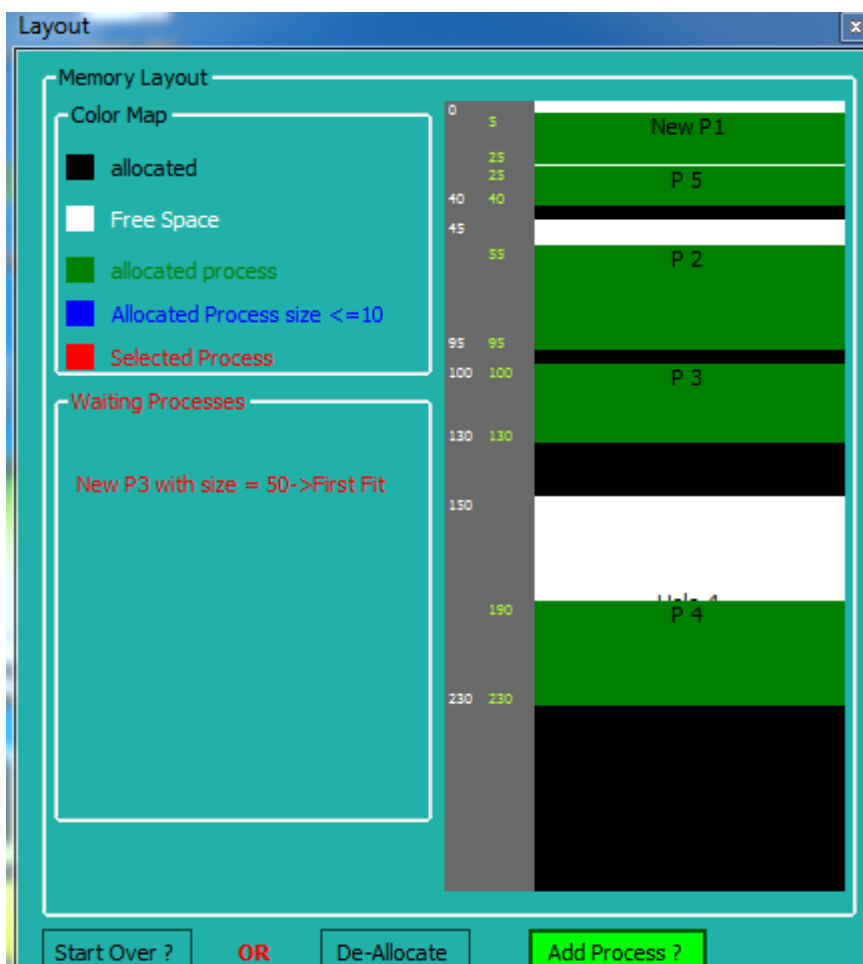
Layout

Memory Layout

Color Map

allocated

Free Space

allocated process

Allocated Process size <=10

Selected Process

Waiting Processes

New P3 with size = 50->First Fit

0
5
New P1
25
25
P 5
40 40
45
55
P 2
95 95
100 100
P 3
130 130
150
Hole 4
190
P 4
230 230

Start Over ?
OR
De-Allocate
Add Process ?